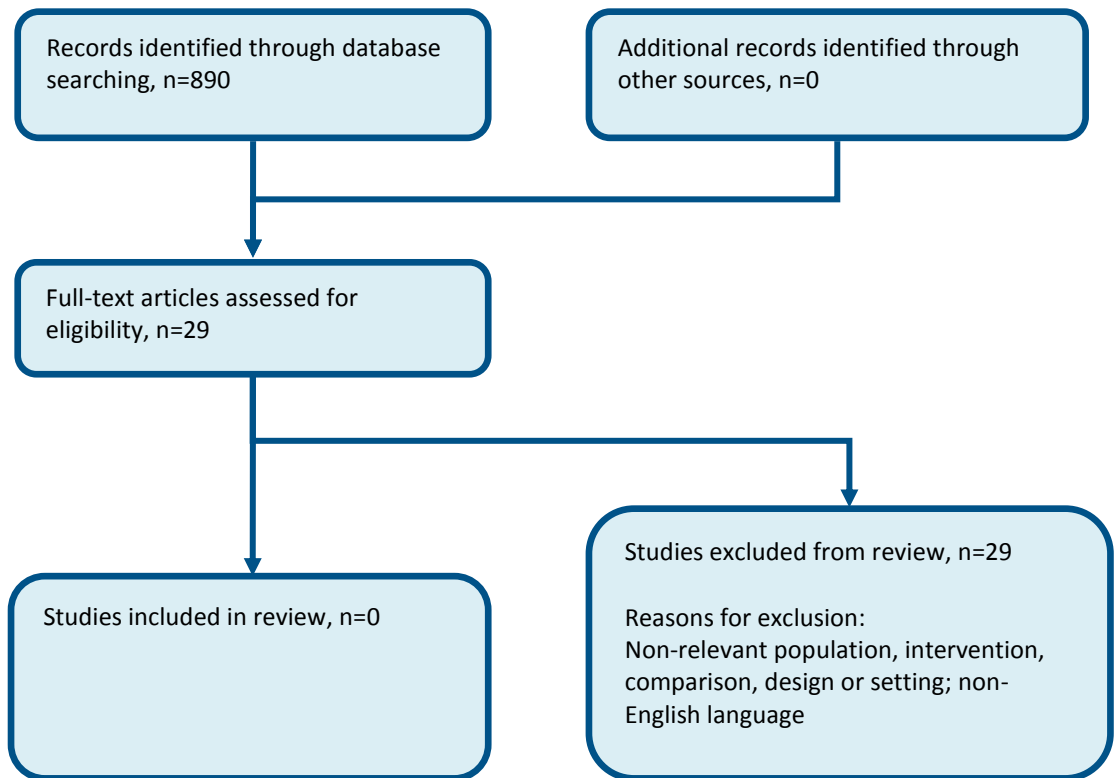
Records identified through database searching, n=890

Additional records identified through other sources, n=0

Full-text articles assessed for eligibility, n=29

Studies included in review, n=0

Studies excluded from review, n=29

Reasons for exclusion:
Non-relevant population, intervention, comparison, design or setting; non-English language